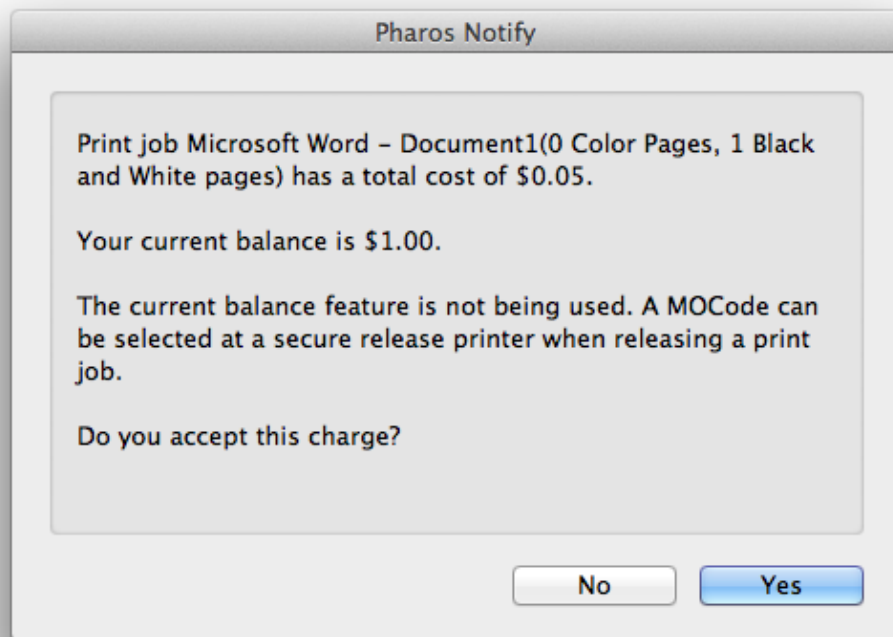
Pharos Notify

Print job Microsoft Word - Document1(0 Color Pages, 1 Black and White pages) has a total cost of \$0.05.

Your current balance is \$1.00.

The current balance feature is not being used. A MOCode can be selected at a secure release printer when releasing a print job.

Do you accept this charge?

No

Yes